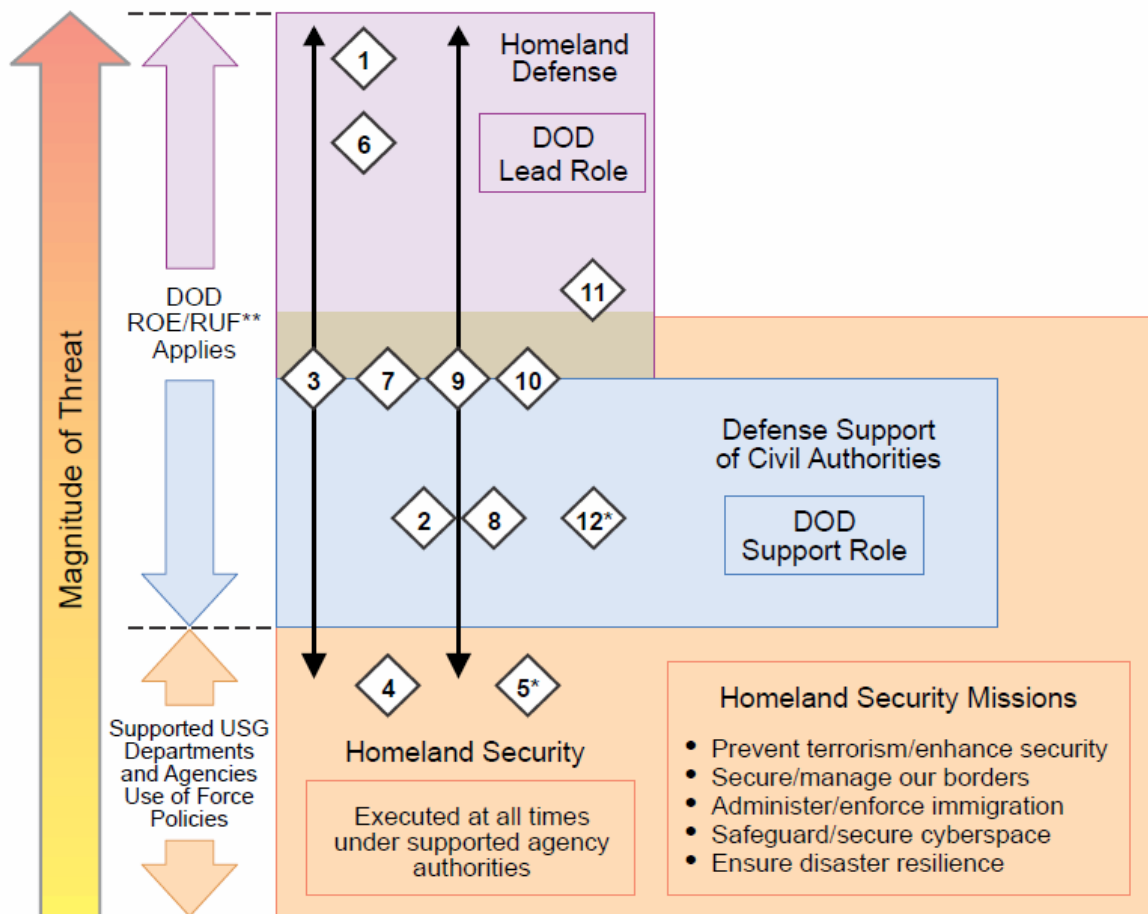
Magnitude of Threat

DOD ROE/RUF** Applies

Supported USG Departments and Agencies Use of Force Policies

Homeland Defense

DOD Lead Role

1

6

11

3

7

9

10

Defense Support of Civil Authorities

2

8

12*

DOD Support Role

4

5*

Homeland Security

Executed at all times under supported agency authorities

Homeland Security Missions

- Prevent terrorism/enhance security
- Secure/manage our borders
- Administer/enforce immigration
- Safeguard/secure cyberspace
- Ensure disaster resilience